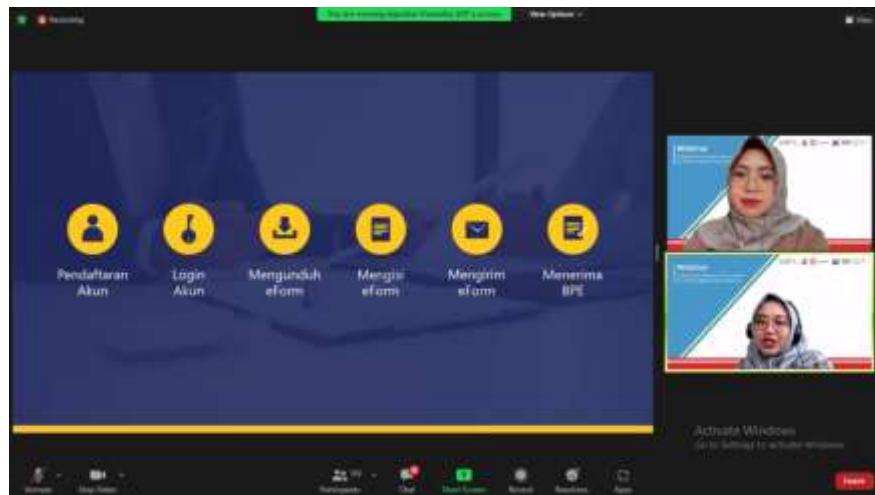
Recording

You are viewing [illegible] screen

View Options

View

Pendaftaran Akun

Login Akun

Mengunduh eForm

Mengisi eForm

Mengirim eForm

Menerima BPE

Webinar

Webinar

Activate Windows

Go to Settings to activate Windows.

Unmute

Stop Video

Participants

Chat

Share Screen

Record

Reactions

Apps

Leave